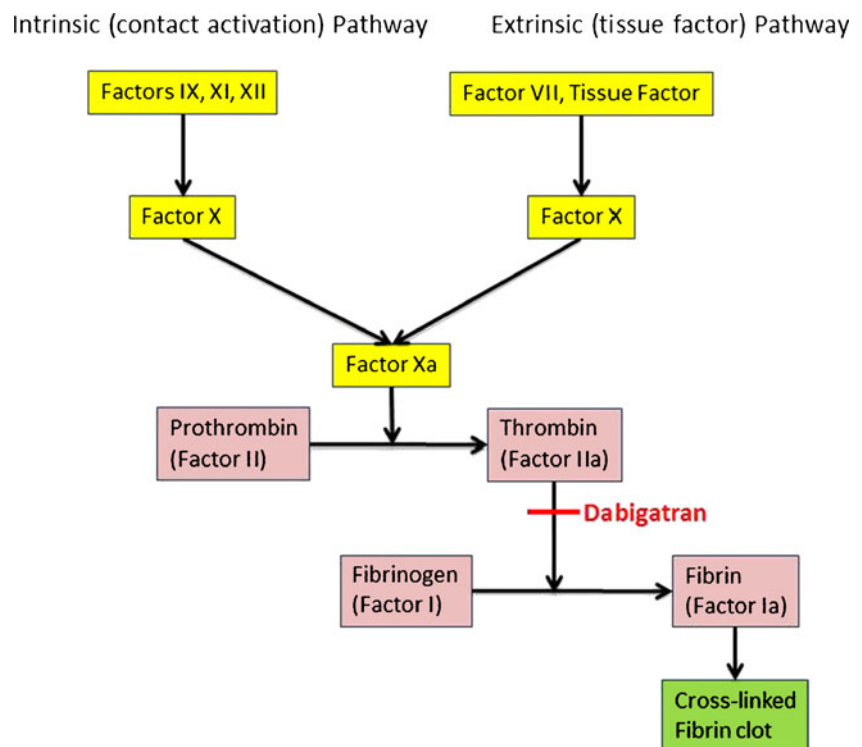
Intrinsic (contact activation) Pathway

Extrinsic (tissue factor) Pathway

Factors IX, XI, XII

Factor VII, Tissue Factor

Factor X

Factor X

Factor Xa

Prothrombin (Factor II)

Thrombin (Factor IIa)

Dabigatran

Fibrinogen (Factor I)

Fibrin (Factor Ia)

Cross-linked Fibrin clot